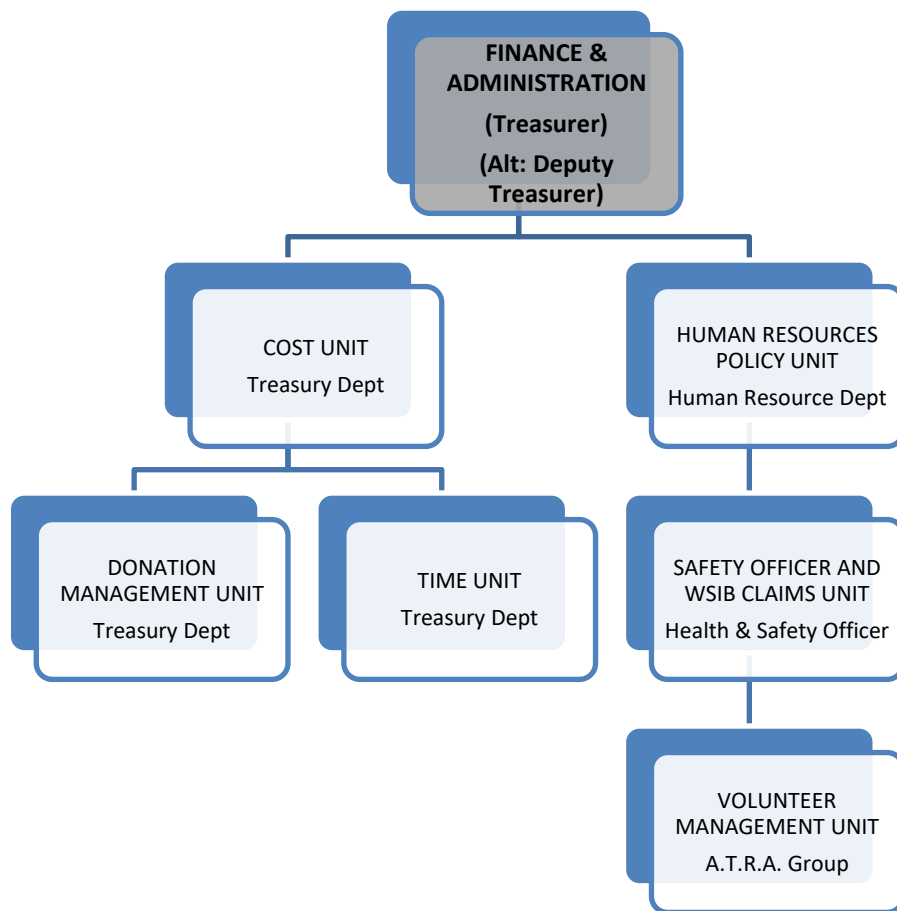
FINANCE & ADMINISTRATION
(Treasurer)
(Alt: Deputy Treasurer)

COST UNIT
Treasury Dept

HUMAN RESOURCES POLICY UNIT
Human Resource Dept

DONATION MANAGEMENT UNIT
Treasury Dept

TIME UNIT
Treasury Dept

SAFETY OFFICER AND WSIB CLAIMS UNIT
Health & Safety Officer

VOLUNTEER MANAGEMENT UNIT
A.T.R.A. Group